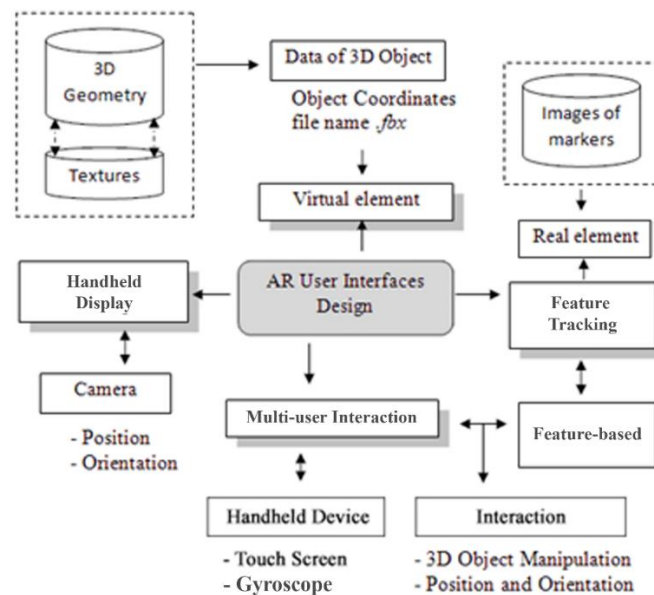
3D Geometry

Textures

Data of 3D Object

Object Coordinates file name .fbx

Images of markers

Virtual element

Real element

Handheld Display

AR User Interfaces Design

Feature Tracking

Camera

- Position
- Orientation

Multi-user Interaction

Feature-based

Handheld Device

- Touch Screen
- Gyroscope

Interaction

- 3D Object Manipulation
- Position and Orientation